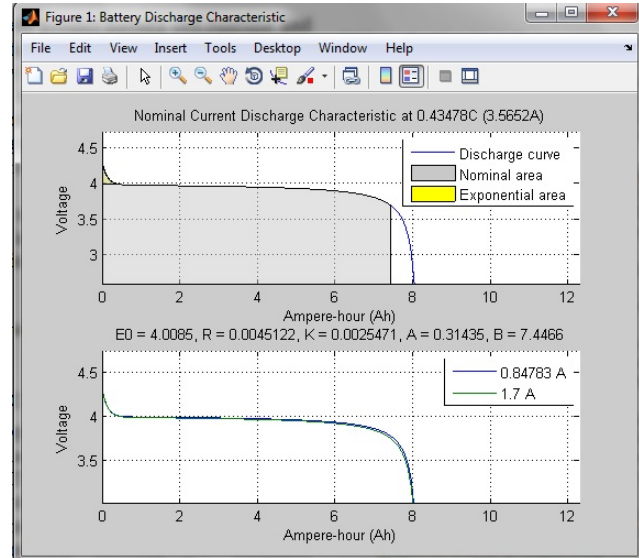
Figure 1: Battery Discharge Characteristic

File Edit View Insert Tools Desktop Window Help

Nominal Current Discharge Characteristic at 0.43478C (3.5652A)

4.5
4
3.5
3
Voltage
0 2 4 6 8 10 12
Ampere-hour (Ah)

Discharge curve
Nominal area
Exponential area

E0 = 4.0085, R = 0.0045122, K = 0.0025471, A = 0.31435, B = 7.4466

4.5
4
3.5
Voltage
0 2 4 6 8 10 12
Ampere-hour (Ah)

0.84783 A
1.7 A